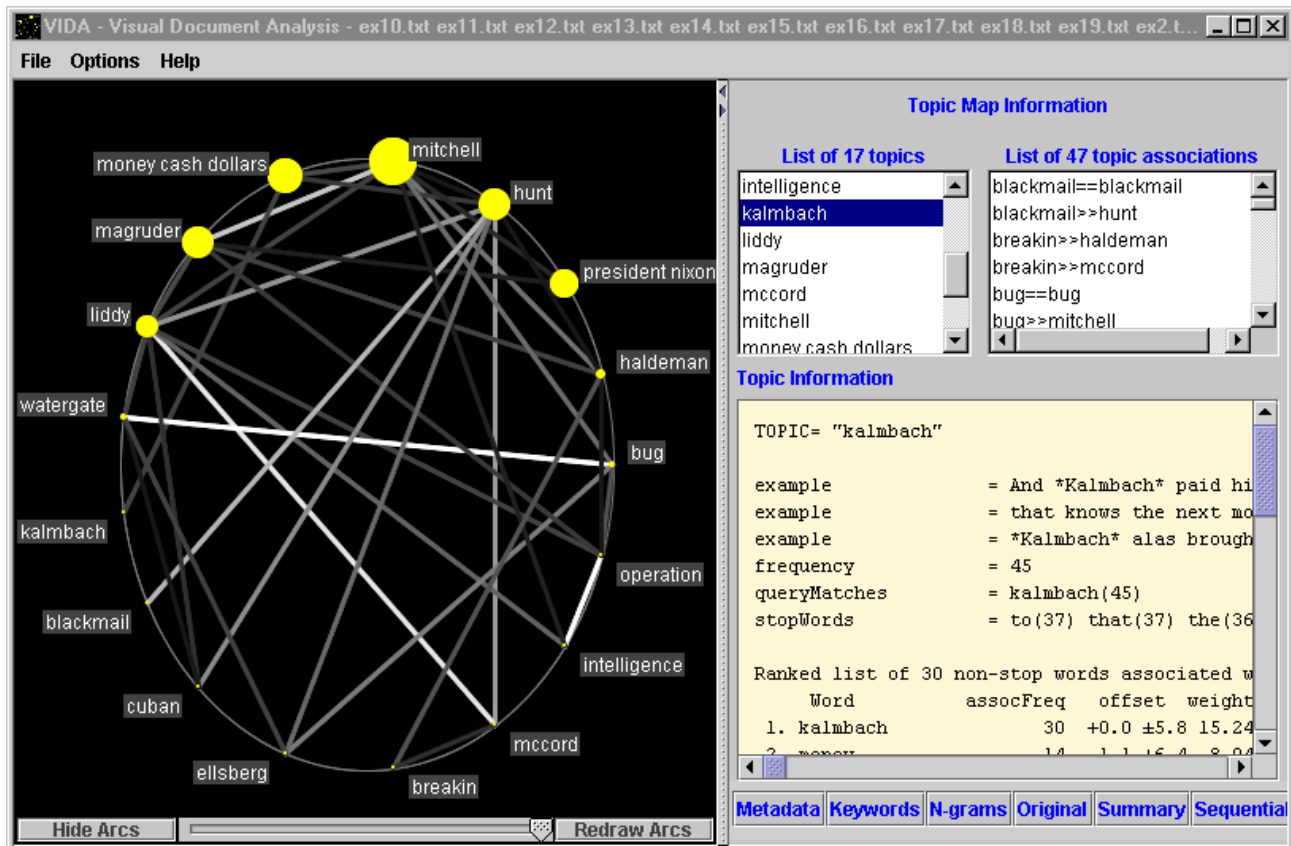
VIDA - Visual Document Analysis - ex10.txt ex11.txt ex12.txt ex13.txt ex14.txt ex15.txt ex16.txt ex17.txt ex18.txt ex19.txt ex2.t...

File Options Help

money cash dollars
mitchell
hunt
magruder
president nixon
liddy
haldeman
watergate
bug
kalmbach
operation
blackmail
intelligence
cuban
mccord
ellsberg
breakin

Hide Arcs
Redraw Arcs

Topic Map Information

List of 17 topics
intelligence
kalmbach
liddy
magruder
mccord
mitchell
money cash dollars

List of 47 topic associations
blackmail==blackmail
blackmail>>hunt
breakin>>haldeman
breakin>>mccord
bug==bug
bug>>mitchell

Topic Information

TOPIC= "kalmbach"

example = And *Kalmbach* paid hi
example = that knows the next mo
example = *Kalmbach* alas brough
frequency = 45
queryMatches = kalmbach(45)
stopWords = to(37) that(37) the(36

Ranked list of 30 non-stop words associated w
Word assocFreq offset weight
1. kalmbach 30 +0.0 ±5.8 15.24
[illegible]

Metadata Keywords N-grams Original Summary Sequential